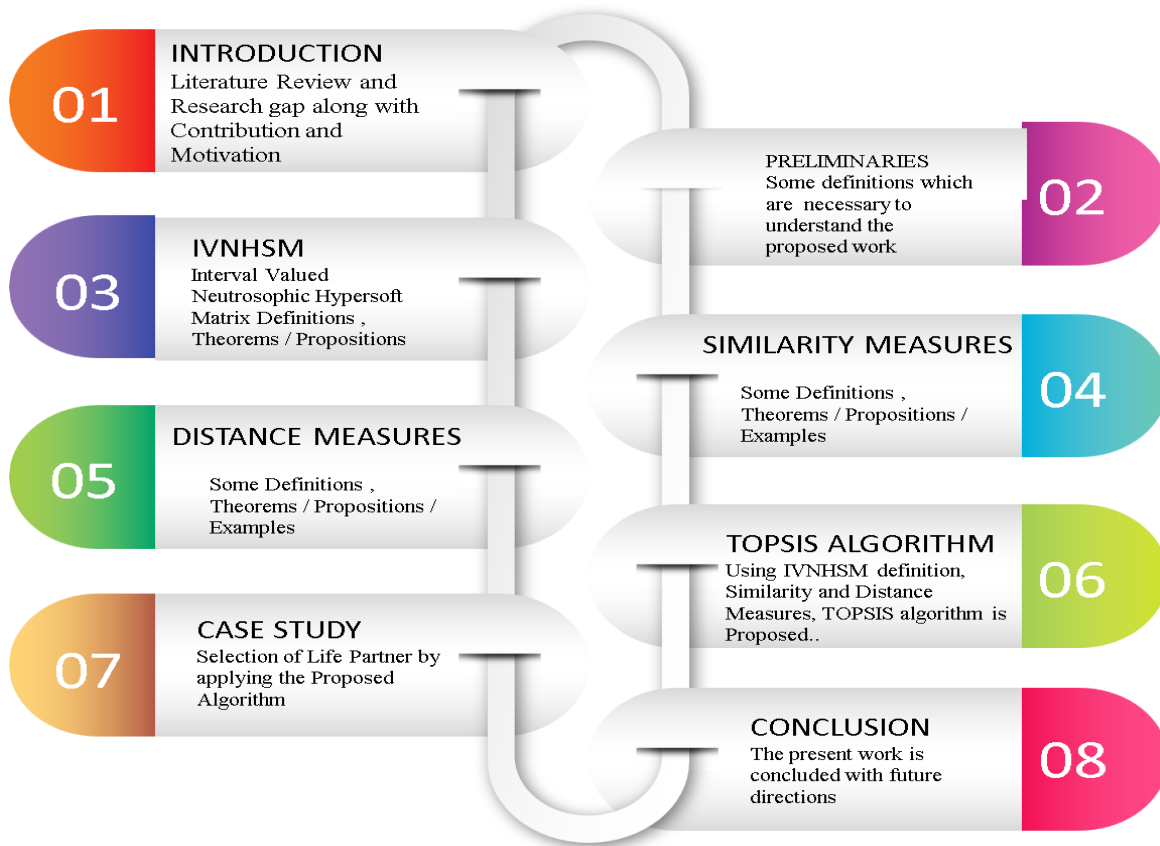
01
INTRODUCTION
Literature Review and Research gap along with Contribution and Motivation

PRELIMINARIES
Some definitions which are necessary to understand the proposed work
02

03
IVNHSM
Interval Valued Neutrosophic Hypersoft Matrix Definitions , Theorems / Propositions

SIMILARITY MEASURES
Some Definitions , Theorems / Propositions / Examples
04

05
DISTANCE MEASURES
Some Definitions , Theorems / Propositions / Examples

TOPSIS ALGORITHM
Using IVNHSM definition, Similarity and Distance Measures, TOPSIS algorithm is Proposed..
06

07
CASE STUDY
Selection of Life Partner by applying the Proposed Algorithm

CONCLUSION
The present work is concluded with future directions
08